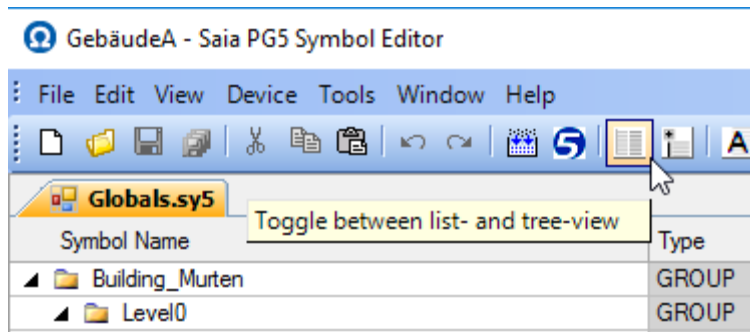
GebäudeA - Saia PG5 Symbol Editor

File Edit View Device Tools Window Help

Globals.sy5

Toggle between list- and tree-view

| Symbol Name | Type |
|---|---|
| Building_Murten | GROUP |
| Level0 | GROUP |